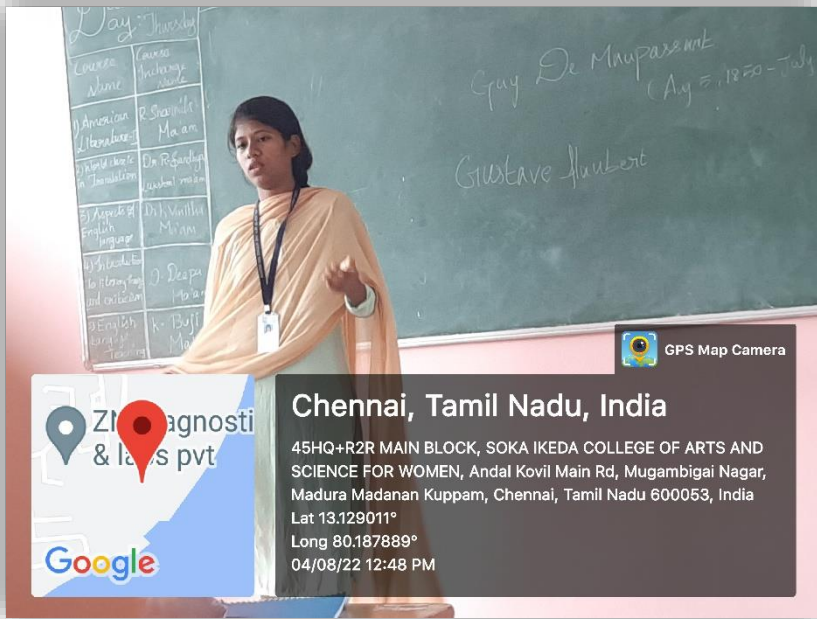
Day: Thursday

| Course name | Course Incharge name |
|---|---|
| 1) American literature | R. Swathi Ma'am |
| 2) World classic in translation | Dr. R. Sandhya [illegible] ma'am |
| 3) Aspects of English language | Dr. Vanitha Ma'am |
| 4) Introduction to literary forms and criticism | D. Deepa Ma'am |
| 5) English language Teaching | K. Bufi Ma'am |

Guy De Maupassant
(Aug 5, 1850 – July

Gustave flaubert

GPS Map Camera

ZN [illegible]agnosti & la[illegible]s pvt

Google

Chennai, Tamil Nadu, India

45HQ+R2R MAIN BLOCK, SOKA IKEDA COLLEGE OF ARTS AND SCIENCE FOR WOMEN, Andal Kovil Main Rd, Mugambigai Nagar, Madura Madanan Kuppam, Chennai, Tamil Nadu 600053, India
Lat 13.129011°
Long 80.187889°
04/08/22 12:48 PM